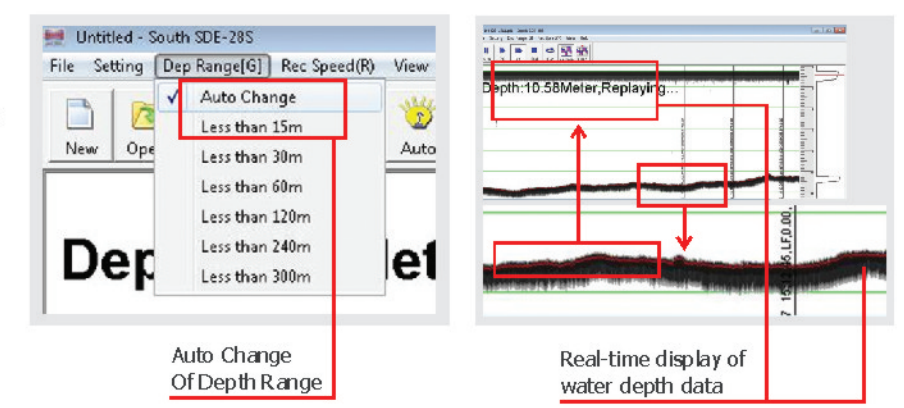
Untitled - South SDE-28S

File Setting Dep Range[G] Rec Speed(R) View

Auto Change
Less than 15m
Less than 30m
Less than 60m
Less than 120m
Less than 240m
Less than 300m

New Ope Auto

Dep let

Depth:10.58Meter,Replaying...

Auto Change Of Depth Range

Real-time display of water depth data